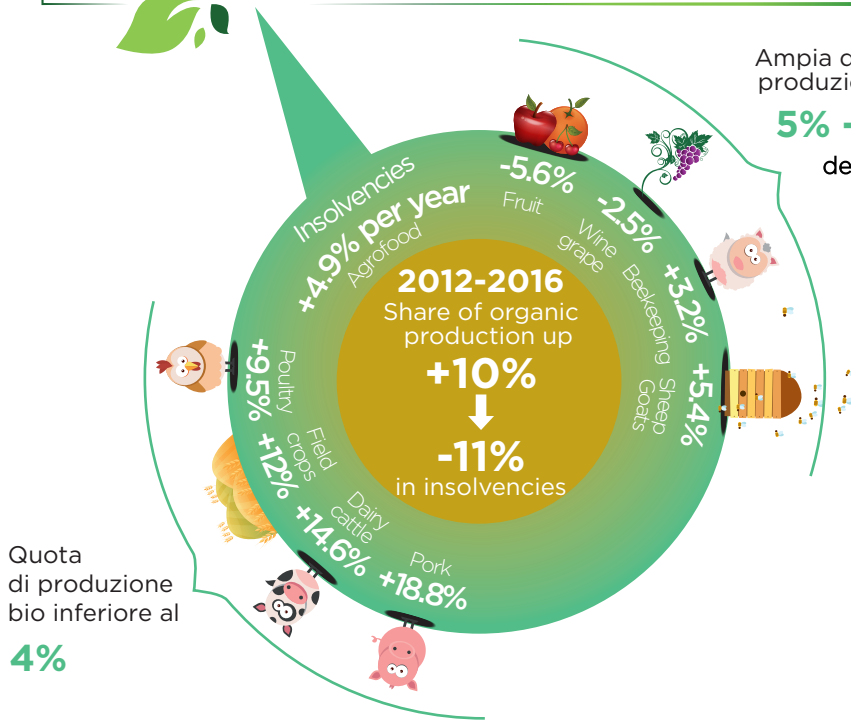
Ampia d
produzio

5% -

de

Insolvencies
+4.9% per year
Agrofood

-5.6%
Fruit

-2.5%
Wine grape

+3.2%
Beekeeping

+5.4%
Sheep Goats

2012-2016
Share of organic production up
+10%
-11%
in insolvencies

+9.5%
Poultry

+12%
Field crops

+14.6%
Dairy cattle

+18.8%
Pork

Quota di produzione bio inferiore al
4%